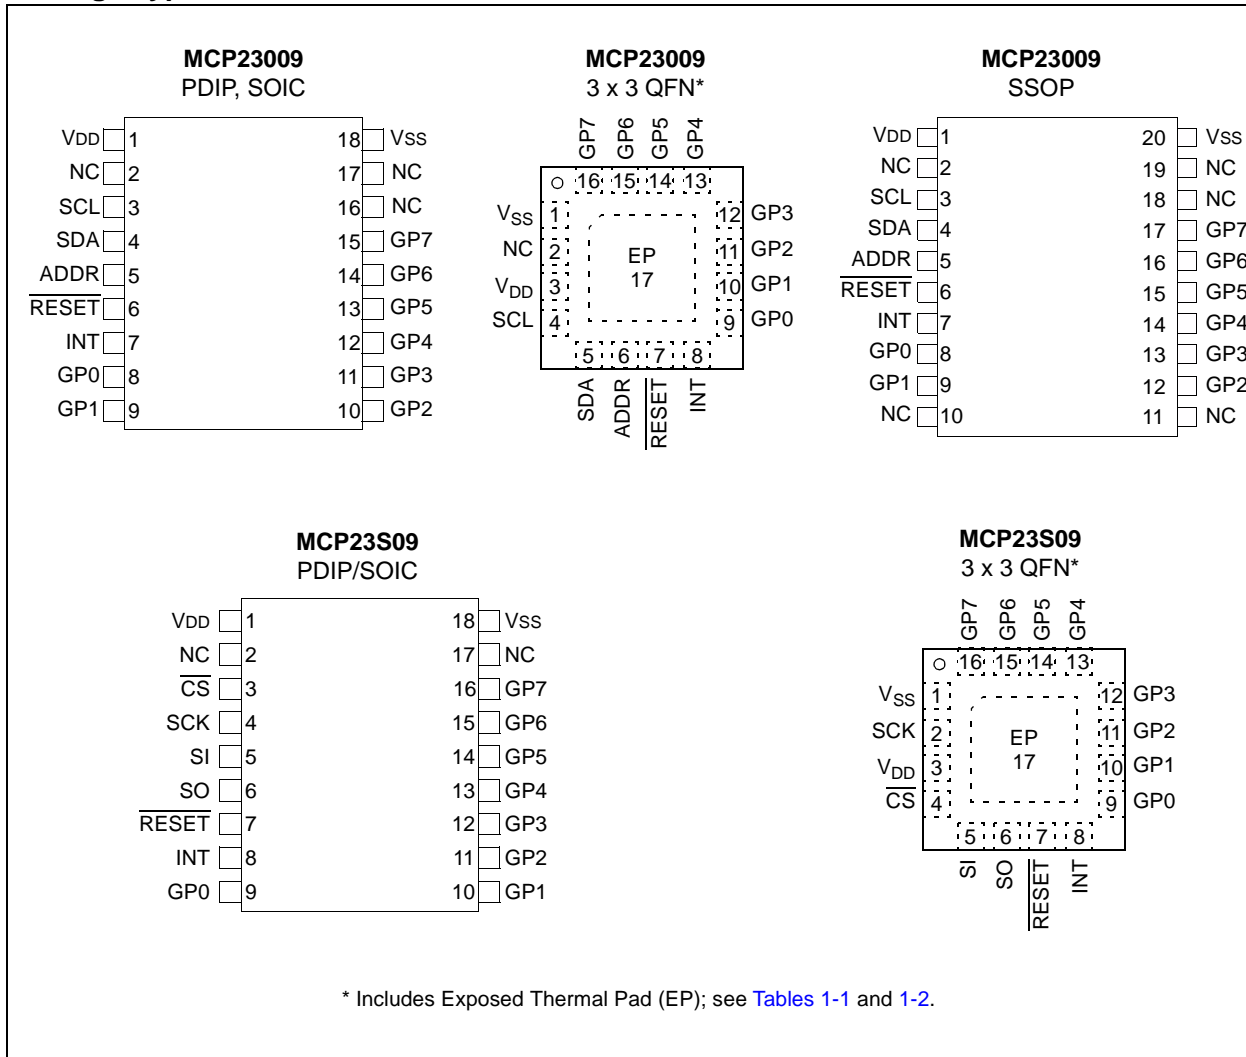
MCP23009
PDIP, SOIC

| | | | |
|---|---|---|---|
| VDD | 1 | 18 | VSS |
| NC | 2 | 17 | NC |
| SCL | 3 | 16 | NC |
| SDA | 4 | 15 | GP7 |
| ADDR | 5 | 14 | GP6 |
| $\overline{RESET}$ | 6 | 13 | GP5 |
| INT | 7 | 12 | GP4 |
| GP0 | 8 | 11 | GP3 |
| GP1 | 9 | 10 | GP2 |

MCP23009
3 x 3 QFN*

GP7 GP6 GP5 GP4
16 15 14 13
$V_{SS}$ 1 12 GP3
NC 2 11 GP2
$V_{DD}$ 3 10 GP1
SCL 4 9 GP0
EP
17
5 6 7 8
SDA ADDR $\overline{RESET}$ INT

MCP23009
SSOP

| | | | |
|---|---|---|---|
| VDD | 1 | 20 | VSS |
| NC | 2 | 19 | NC |
| SCL | 3 | 18 | NC |
| SDA | 4 | 17 | GP7 |
| ADDR | 5 | 16 | GP6 |
| $\overline{RESET}$ | 6 | 15 | GP5 |
| INT | 7 | 14 | GP4 |
| GP0 | 8 | 13 | GP3 |
| GP1 | 9 | 12 | GP2 |
| NC | 10 | 11 | NC |

MCP23S09
PDIP/SOIC

| | | | |
|---|---|---|---|
| VDD | 1 | 18 | VSS |
| NC | 2 | 17 | NC |
| $\overline{CS}$ | 3 | 16 | GP7 |
| SCK | 4 | 15 | GP6 |
| SI | 5 | 14 | GP5 |
| SO | 6 | 13 | GP4 |
| $\overline{RESET}$ | 7 | 12 | GP3 |
| INT | 8 | 11 | GP2 |
| GP0 | 9 | 10 | GP1 |

MCP23S09
3 x 3 QFN*

GP7 GP6 GP5 GP4
16 15 14 13
$V_{SS}$ 1 12 GP3
SCK 2 11 GP2
$V_{DD}$ 3 10 GP1
$\overline{CS}$ 4 9 GP0
EP
17
5 6 7 8
SI SO $\overline{RESET}$ INT

* Includes Exposed Thermal Pad (EP); see Tables 1-1 and 1-2.